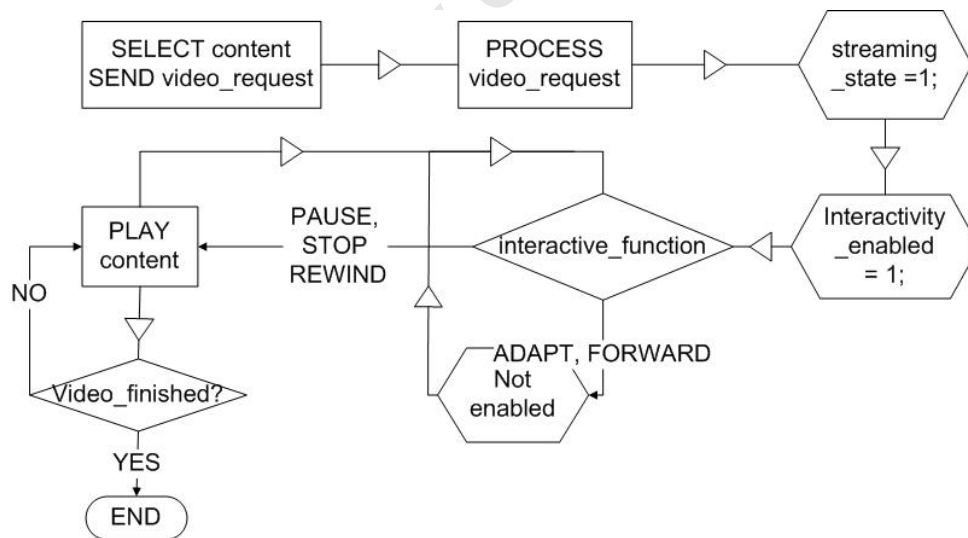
SELECT content SEND video_request

PROCESS video_request

streaming _state =1;

Interactivity _enabled = 1;

interactive_function

PAUSE, STOP REWIND

PLAY content

NO

Video_finished?

YES

END

ADAPT, FORWARD

Not enabled